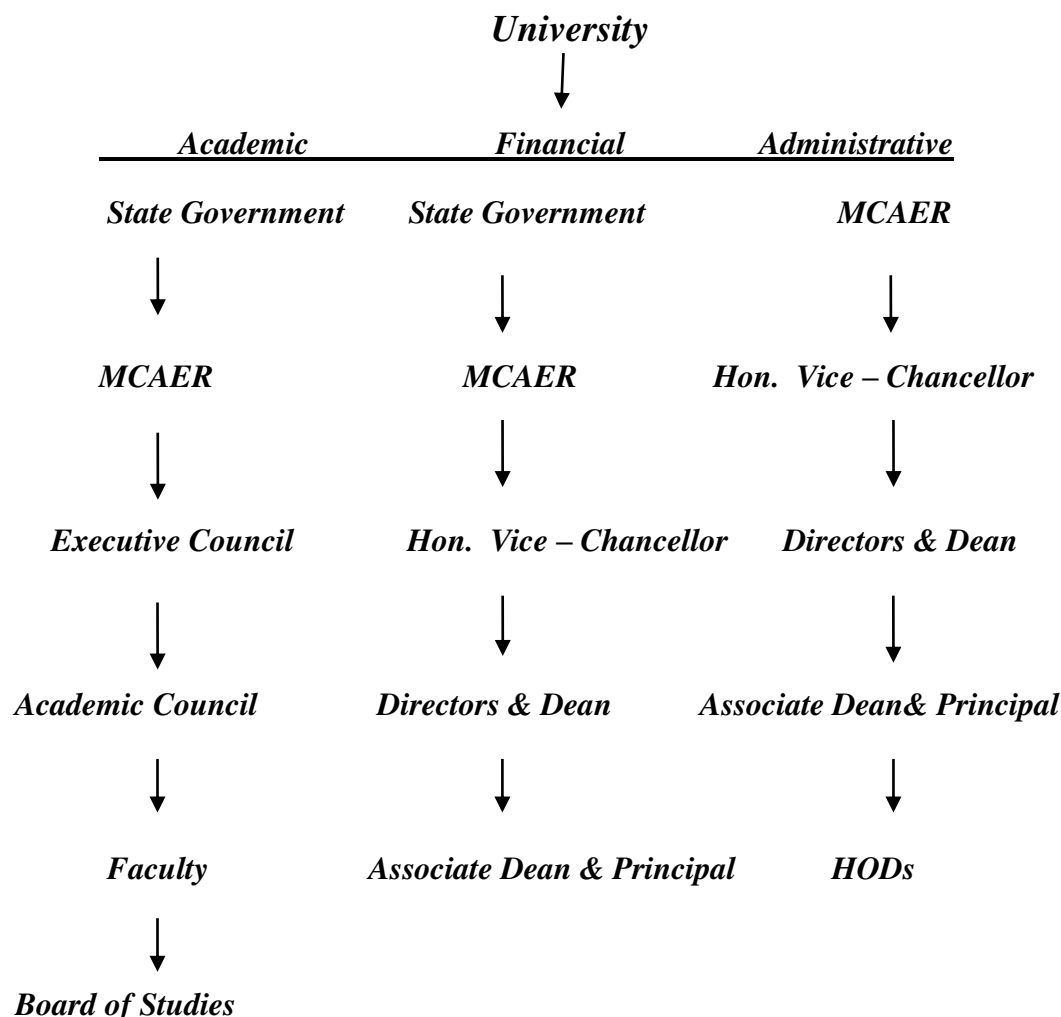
University

Academic

State Government

MCAER

Executive Council

Academic Council

Faculty

Board of Studies

Financial

State Government

MCAER

Hon. Vice – Chancellor

Directors & Dean

Associate Dean & Principal

Administrative

MCAER

Hon. Vice – Chancellor

Directors & Dean

Associate Dean& Principal

HODs